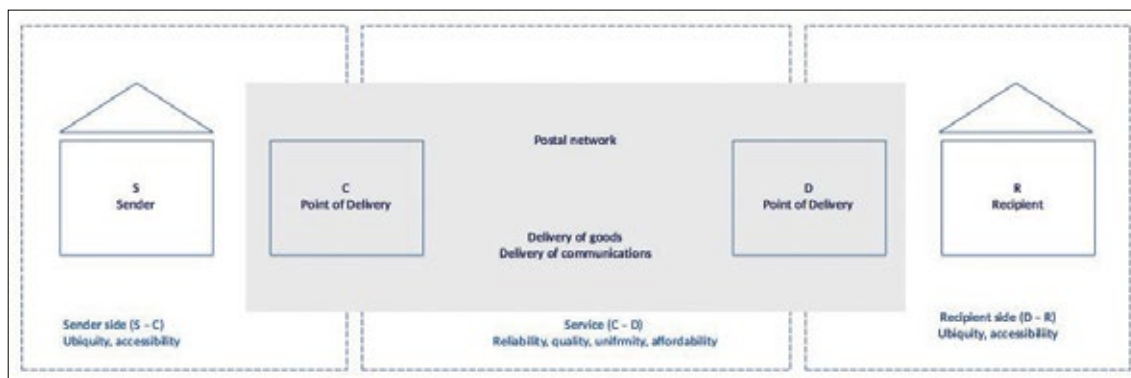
S
Sender

C
Point of Delivery

Postal network

Delivery of goods
Delivery of communications

D
Point of Delivery

R
Recipient

Sender side (S – C)
Ubiquity, accessibility

Service (C – D)
Reliability, quality, unifrmity, affordability

Recipient side (D – R)
Ubiquity, accessibility